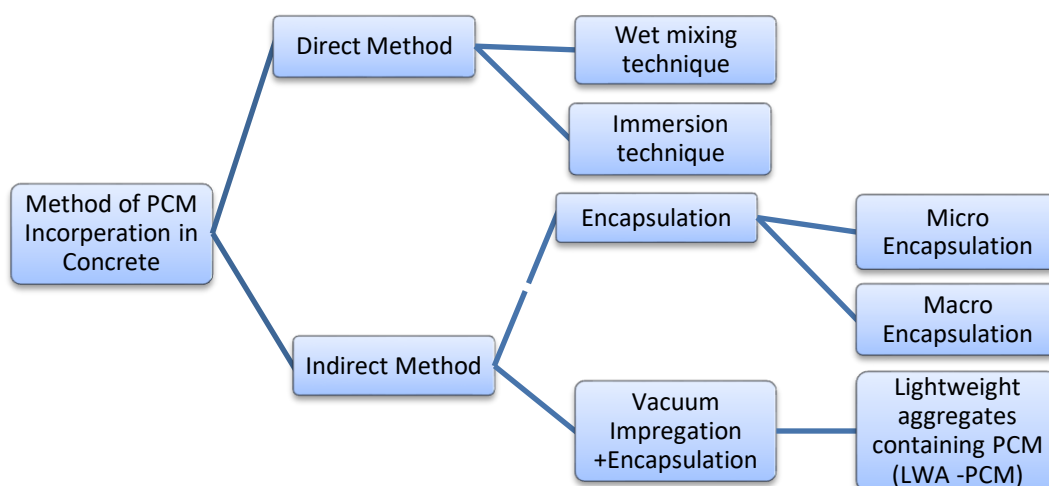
Method of PCM Incorperation in Concrete

Direct Method

Wet mixing technique

Immersion technique

Indirect Method

Encapsulation

Micro Encapsulation

Macro Encapsulation

Vacuum Impregation +Encapsulation

Lightweight aggregates containing PCM (LWA -PCM)